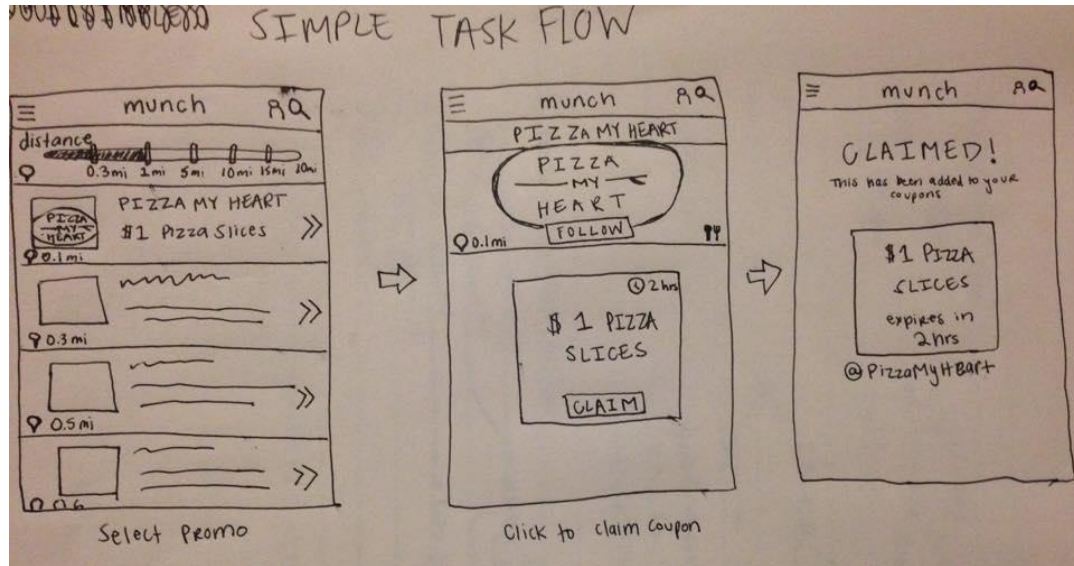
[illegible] SIMPLE TASK FLOW

munch

distance

0.3mi 2mi 5mi 10mi 15mi 20mi

PIZZA MY HEART

PIZZA MY HEART $1 Pizza Slices

0.1mi

0.3mi

0.5mi

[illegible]

Select Promo

munch

PIZZA MY HEART

PIZZA MY HEART

FOLLOW

0.1mi

2hrs

$ 1 PIZZA SLICES

CLAIM

Click to claim coupon

munch

CLAIMED!

This has been added to your coupons

$1 PIZZA SLICES

expires in 2hrs

@PizzaMyHeart